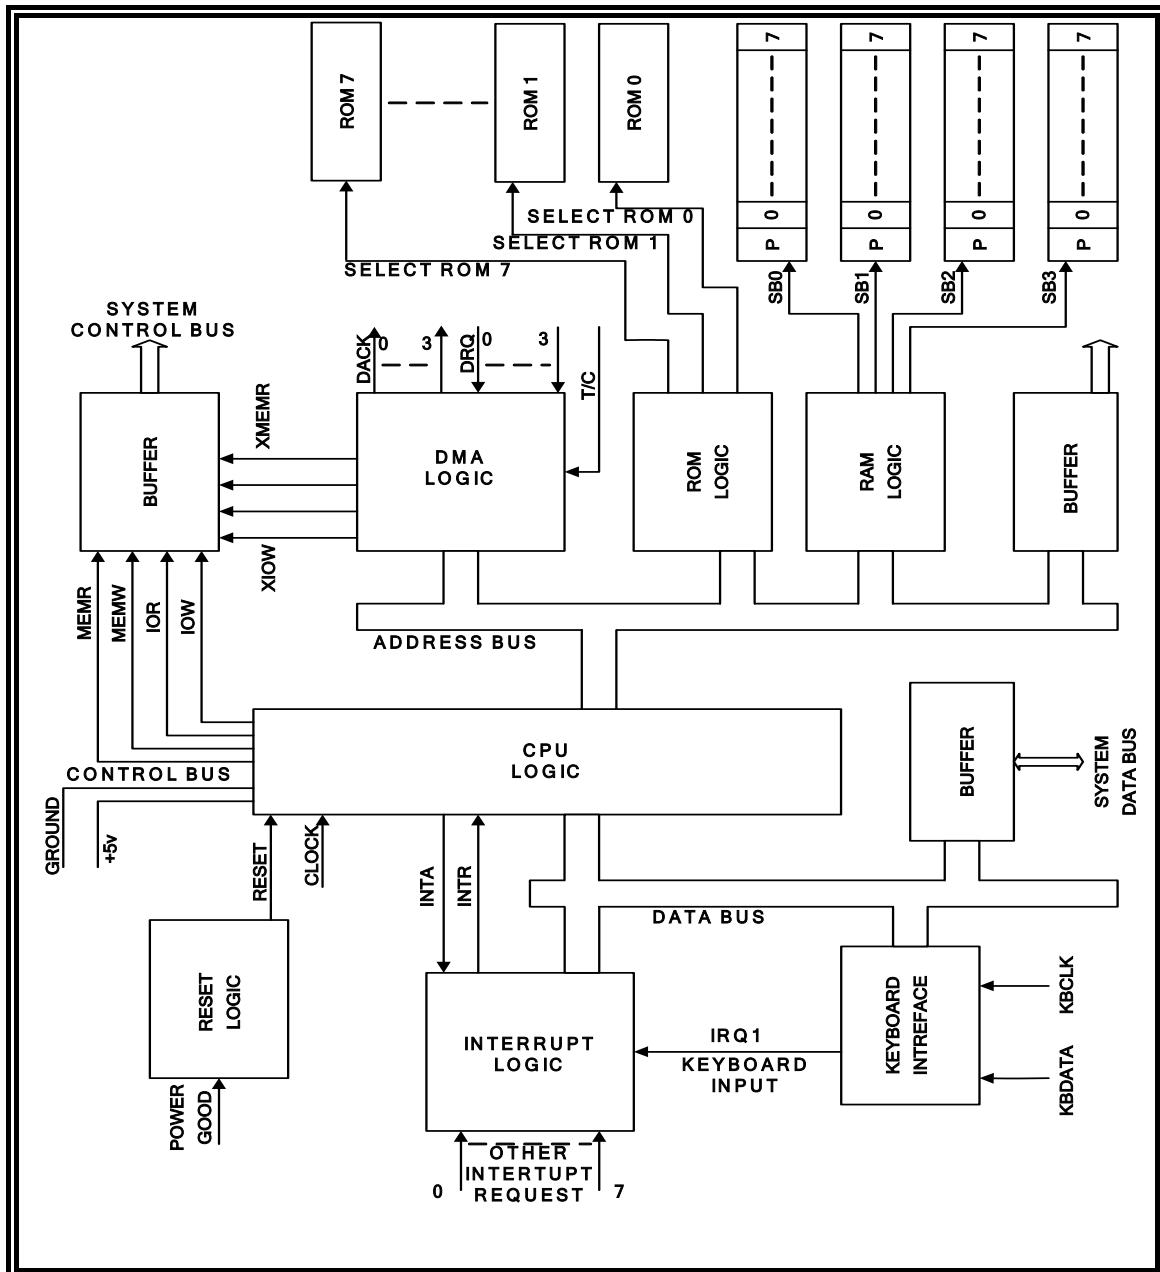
ROM 7
ROM 1
ROM 0
7
0
P
7
0
P
7
0
P
7
0
P
SELECT ROM 0
SELECT ROM 1
SELECT ROM 7
SB0
SB1
SB2
SB3
SYSTEM CONTROL BUS
DACK
0
3
DRQ
0
3
T/C
BUFFER
XMEMR
DMA LOGIC
ROM LOGIC
RAM LOGIC
BUFFER
XIOW
MEMR
MEMW
IOR
IOW
ADDRESS BUS
CPU LOGIC
BUFFER
SYSTEM DATA BUS
CONTROL BUS
GROUND
+5v
RESET
CLOCK
INTA
INTR
DATA BUS
RESET LOGIC
INTERRUPT LOGIC
IRQ1
KEYBOARD INPUT
KEYBOARD INTREFACE
KBCLK
KBDATA
POWER GOOD
OTHER INTERTUPT REQUEST
0
7